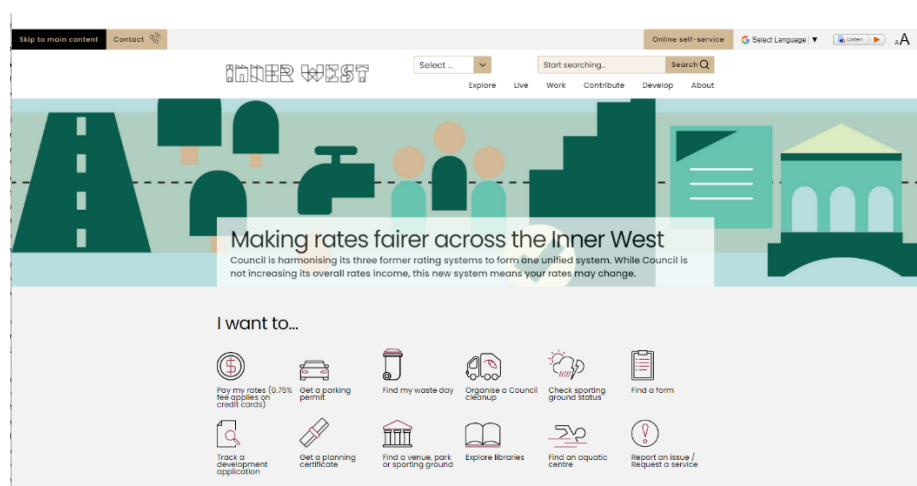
Skip to main content Contact

Online self-service Select Language ▼ Listen AA

INNER WEST

Select ...

Start searching... Search

Explore Live Work Contribute Develop About

Making rates fairer across the Inner West

Council is harmonising its three former rating systems to form one unified system. While Council is not increasing its overall rates income, this new system means your rates may change.

I want to...

Pay my rates (0.75% fee applies on credit cards)

Get a parking permit

Find my waste day

Organise a Council cleanup

Check sporting ground status

Find a form

Track a development application

Get a planning certificate

Find a venue, park or sporting ground

Explore libraries

Find an aquatic centre

Report an issue / Request a service